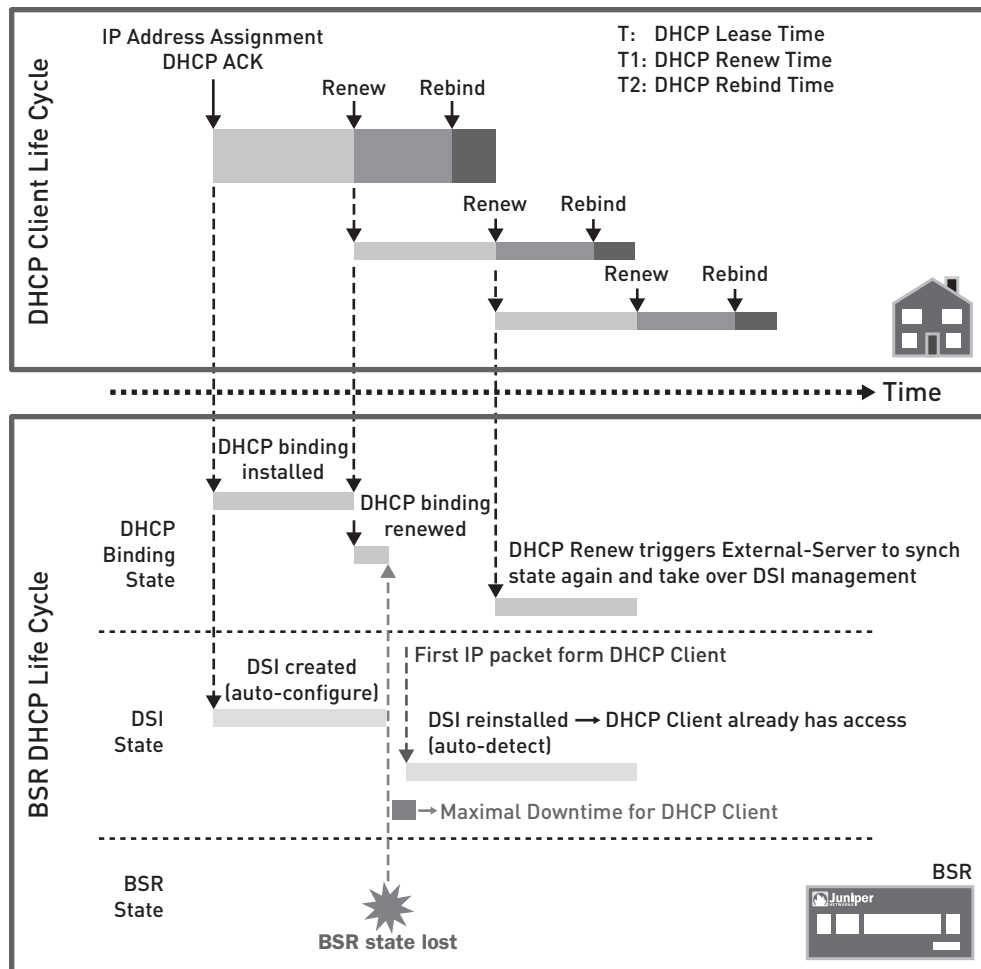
DHCP Client Life Cycle

IP Address Assignment
DHCP ACK

T: DHCP Lease Time
T1: DHCP Renew Time
T2: DHCP Rebind Time

Renew Rebind

Renew Rebind

Renew Rebind

Time

BSR DHCP Life Cycle

DHCP binding installed

DHCP binding renewed

DHCP Binding State

DHCP Renew triggers External-Server to synch state again and take over DSI management

DSI created (auto-configure)

First IP packet form DHCP Client

DSI State

DSI reinstalled → DHCP Client already has access (auto-detect)

→ Maximal Downtime for DHCP Client

BSR State

BSR state lost

BSR

Juniper